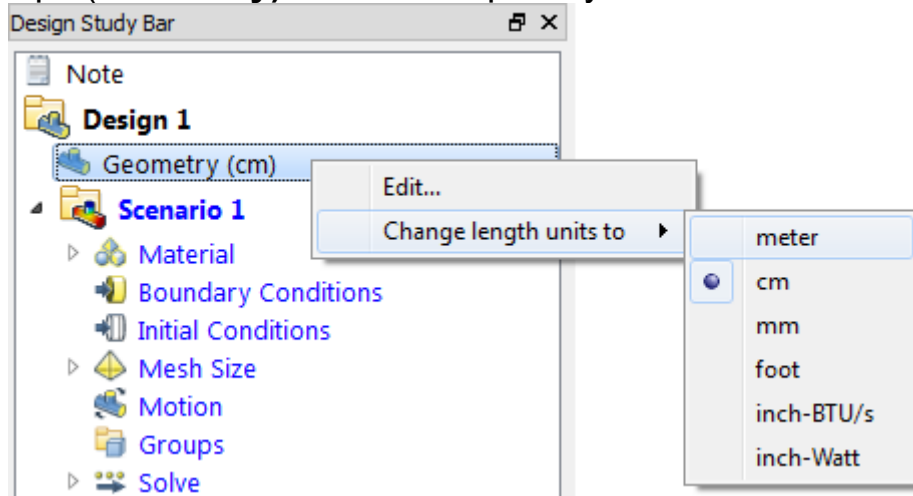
Design Study Bar

Note
Design 1
Geometry (cm)
Scenario 1
Material
Boundary Conditions
Initial Conditions
Mesh Size
Motion
Groups
Solve

Edit...
Change length units to

meter
cm
mm
foot
inch-BTU/s
inch-Watt